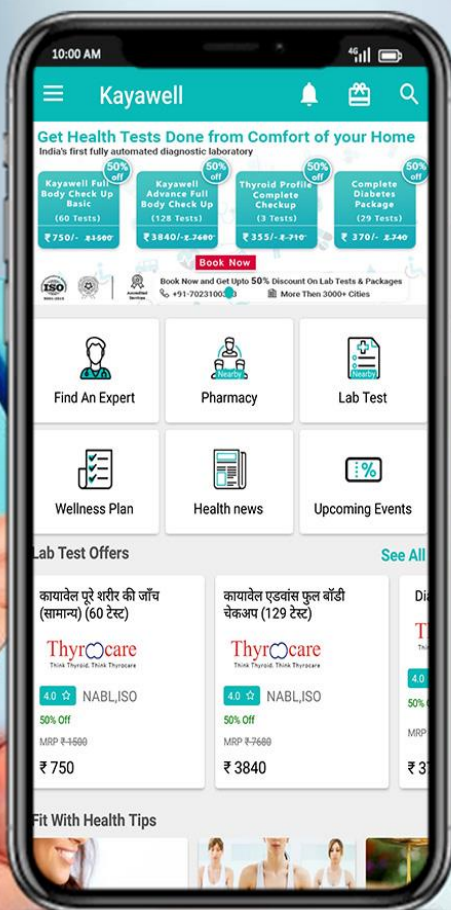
10:00 AM

4G

Kayawell

Get Health Tests Done from Comfort of your Home

India's first fully automated diagnostic laboratory

50% off
Kayawell Full Body Check Up Basic
(60 Tests)
₹ 750/- ₹ 1500

50% off
Kayawell Advance Full Body Check Up
(128 Tests)
₹ 3840/- ₹ 7680

50% off
Thyroid Profile Complete Checkup
(3 Tests)
₹ 355/- ₹ 710

50% off
Complete Diabetes Package
(29 Tests)
₹ 370/- ₹ 740

Book Now

ISO

Book Now and Get Upto 50% Discount On Lab Tests & Packages

+91-70231003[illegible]

More Then 3000+ Cities

Find An Expert

Nearby
Pharmacy

Nearby
Lab Test

Wellness Plan

Health news

Upcoming Events

Lab Test Offers

See All

कायावेल पूरे शरीर की जाँच (सामान्य) (60 टेस्ट)

Thyrocare
Think Thyroid. Think Thyrocare

4.0 ☆ NABL,ISO

50% Off

MRP ₹ 1500

₹ 750

कायावेल एडवांस फुल बॉडी चेकअप (129 टेस्ट)

Thyrocare
Think Thyroid. Think Thyrocare

4.0 ☆ NABL,ISO

50% Off

MRP ₹ 7680

₹ 3840

Di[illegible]

4.0

50%

MRP

₹ 3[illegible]

Fit With Health Tips